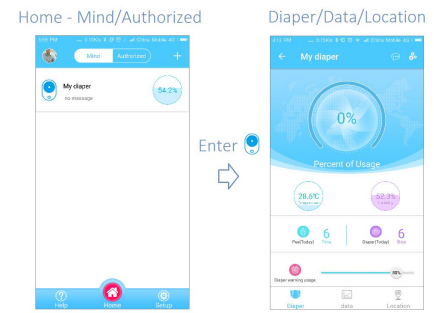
Home - Mind/Authorized

Diaper/Data/Location

Mind

Authorized

+

My diaper

no message

54.2%

Enter

Help

Home

Setup

My diaper

0%

Percent of Usage

28.6°C

52.3%

6

Time

6

Time

Pee(Today)

Diaper(Today)

Diaper warning usage

Diaper

data

Location